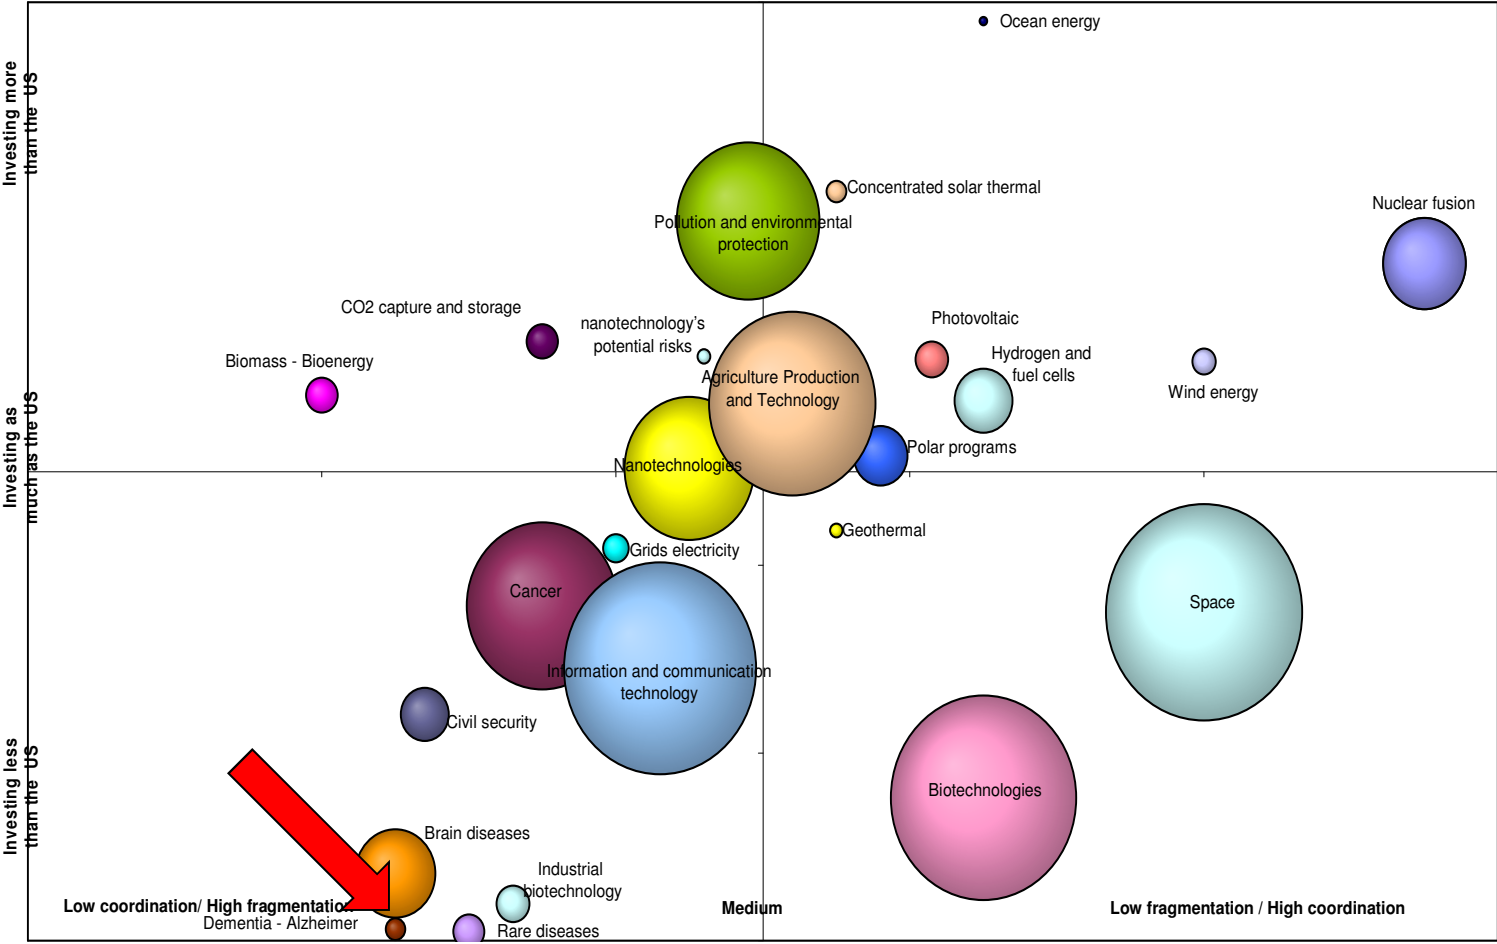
Investing more than the US

Investing as much as the US

Investing less than the US

Ocean energy

Concentrated solar thermal

Pollution and environmental protection

Nuclear fusion

CO2 capture and storage

nanotechnology's potential risks

Photovoltaic

Biomass - Bioenergy

Hydrogen and fuel cells

Wind energy

Agriculture Production and Technology

Polar programs

Nanotechnologies

Geothermal

Grids electricity

Cancer

Space

Information and communication technology

Civil security

Biotechnologies

Brain diseases

Industrial biotechnology

Low coordination/ High fragmentation

Dementia - Alzheimer

Rare diseases

Medium

Low fragmentation / High coordination